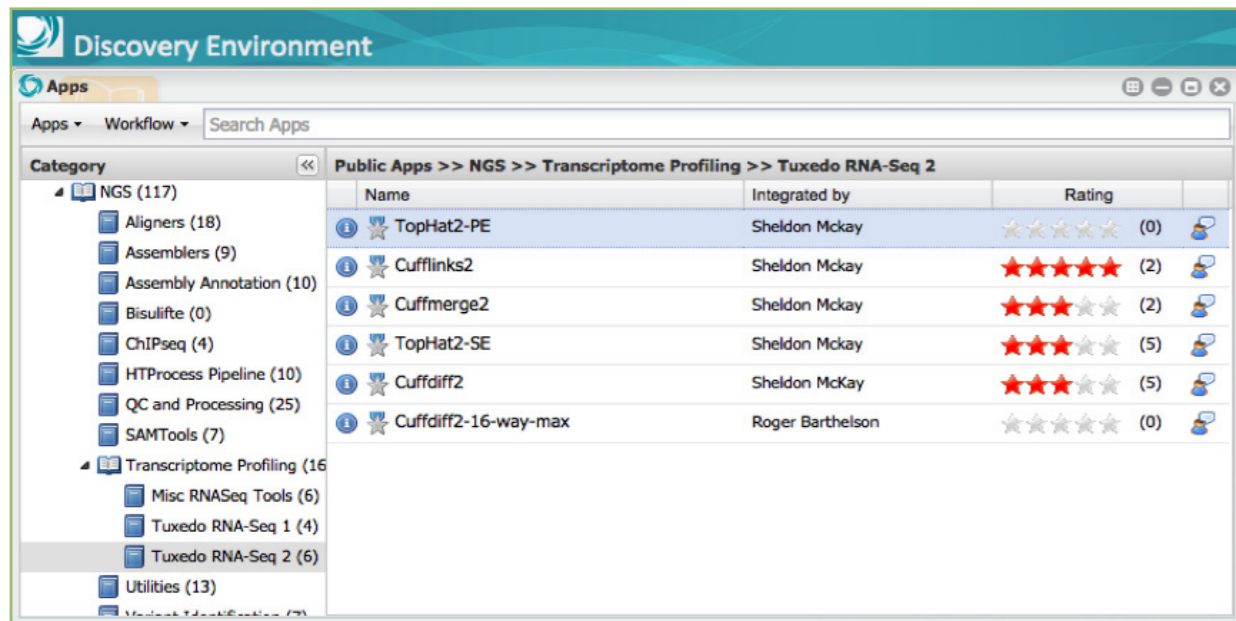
Discovery Environment

Apps

Apps ▾ Workflow ▾ Search Apps

Category

NGS (117)
Aligners (18)
Assemblers (9)
Assembly Annotation (10)
Bisulifte (0)
ChIPseq (4)
HTProcess Pipeline (10)
QC and Processing (25)
SAMTools (7)
Transcriptome Profiling (16
Misc RNASeq Tools (6)
Tuxedo RNA-Seq 1 (4)
Tuxedo RNA-Seq 2 (6)
Utilities (13)
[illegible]

Public Apps >> NGS >> Transcriptome Profiling >> Tuxedo RNA-Seq 2

| Name | Integrated by | Rating |
|---|---|---|
| TopHat2-PE | Sheldon Mckay | (0) |
| Cufflinks2 | Sheldon Mckay | (2) |
| Cuffmerge2 | Sheldon Mckay | (2) |
| TopHat2-SE | Sheldon Mckay | (5) |
| Cuffdiff2 | Sheldon McKay | (5) |
| Cuffdiff2-16-way-max | Roger Barthelson | (0) |